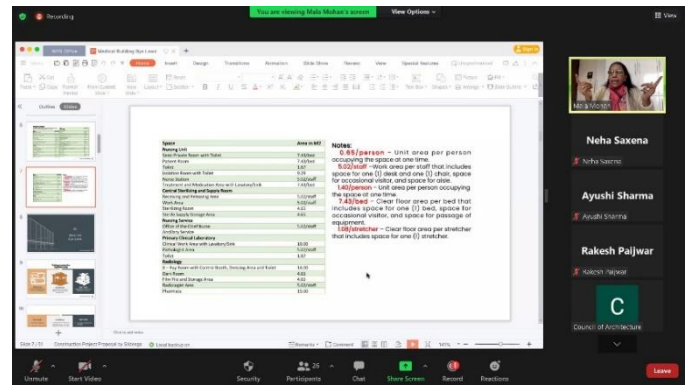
Recording

You are viewing Mala Mohan's screen   View Options

View

Medical Building Bye Laws

Home   Insert   Design   Transitions   Animation   Slide Show   Review   View   Special Features

Outline   Slides

| Space | Area in M2 |
|---|---|
| Nursing Unit | |
| Semi-Private Room with Toilet | 7.43/bed |
| Patient Room | 7.43/bed |
| Toilet | 3.67 |
| Isolation Room with Toilet | 9.29 |
| Nurse Station | 5.02/staff |
| Treatment and Medication Area with Lavatory/Sink | 7.43/bed |
| Central Sterilizing and Supply Room | |
| Receiving and Releasing Area | 5.02/staff |
| Work Area | 5.02/staff |
| Sterilizing Room | 4.65 |
| Sterile Supply Storage Area | 4.65 |
| Nursing Service | |
| Office of the Chief Nurse | 5.02/staff |
| Ancillary Service | |
| Primary Clinical Laboratory | |
| Clinical Work Area with Lavatory/Sink | 10.00 |
| Pathologist Area | 5.02/staff |
| Toilet | 3.67 |
| Radiology | |
| X-Ray Room with Control Booth, Dressing Area and Toilet | 14.00 |
| Dark Room | 4.65 |
| Film File and Storage Area | 4.65 |
| Radiologist Area | 5.02/staff |
| Pharmacy | 10.00 |

Notes:
0.65/person – Unit area per person occupying the space at one time.
5.02/staff –Work area per staff that includes space for one (1) desk and one (1) chair, space for occasional visitor, and space for aisle.
1.40/person – Unit area per person occupying the space at one time.
7.43/bed – Clear floor area per bed that includes space for one (1) bed, space for occasional visitor, and space for passage of equipment.
1.08/stretcher – Clear floor area per stretcher that includes space for one (1) stretcher.

Click to add notes

Slide 7 / 31   Construction Project Proposal by Slidesgo

Mala Mohan

Neha Saxena
Neha Saxena

Ayushi Sharma
Ayushi Sharma

Rakesh Paljwar
Rakesh Paljwar

C
Council of Architecture

Unmute   Start Video   Security   Participants 26   Chat   Share Screen   Record   Reactions   Leave